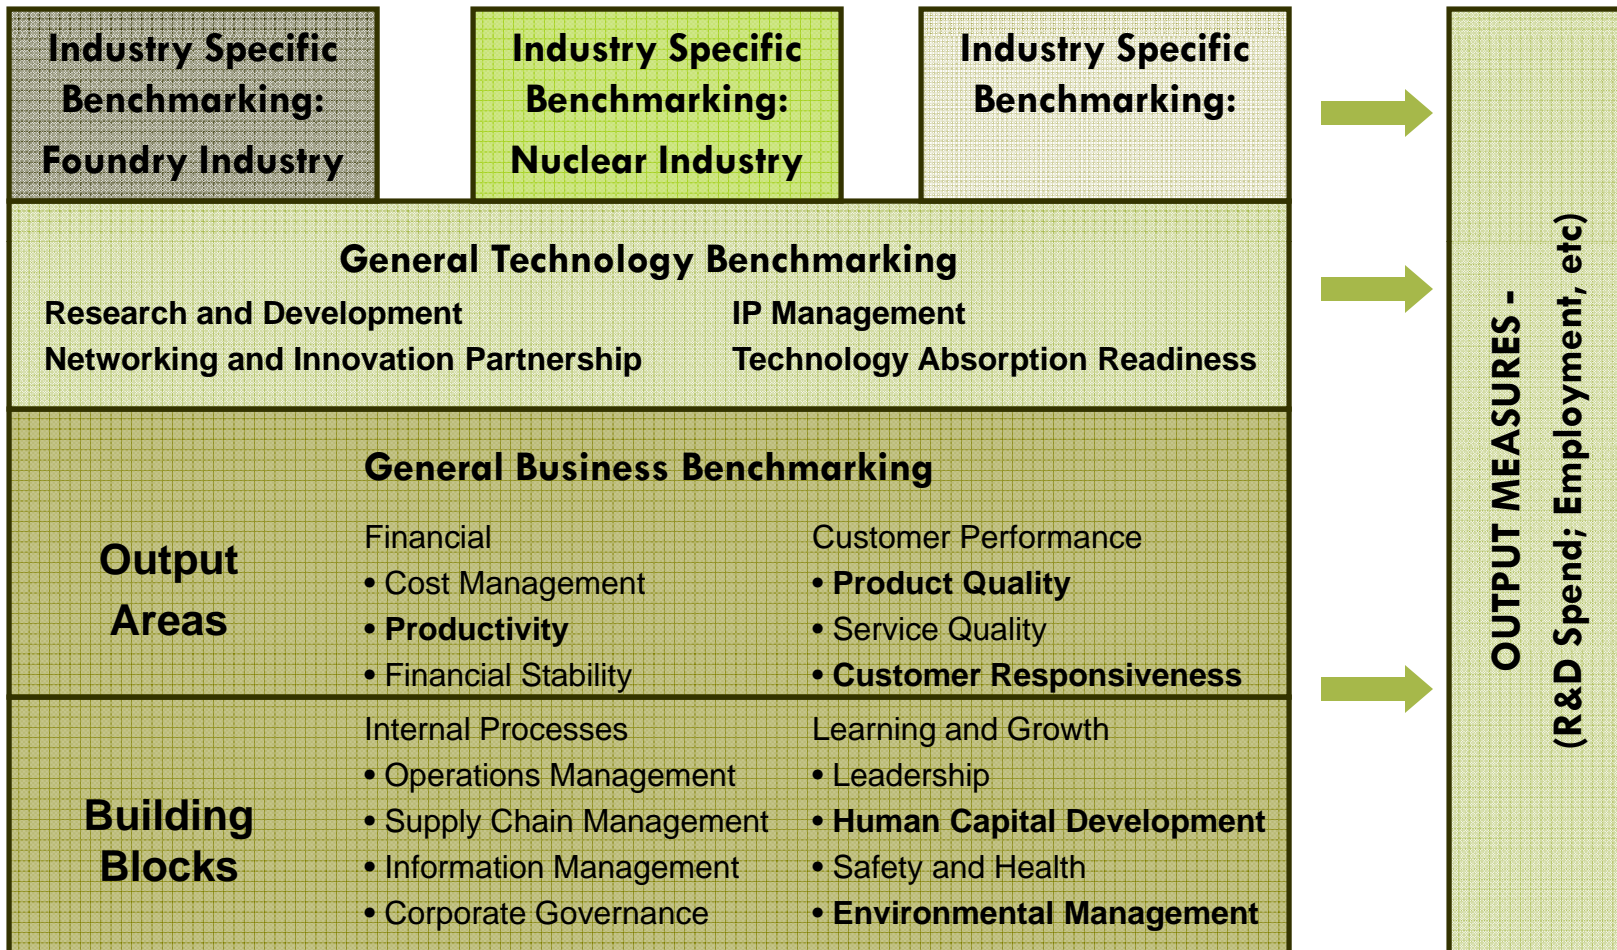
Industry Specific Benchmarking:
Foundry Industry

Industry Specific Benchmarking:
Nuclear Industry

Industry Specific Benchmarking:

General Technology Benchmarking

Research and Development
Networking and Innovation Partnership

IP Management
Technology Absorption Readiness

General Business Benchmarking

Output Areas

Financial
• Cost Management
• Productivity
• Financial Stability

Customer Performance
• Product Quality
• Service Quality
• Customer Responsiveness

Building Blocks

Internal Processes
• Operations Management
• Supply Chain Management
• Information Management
• Corporate Governance

Learning and Growth
• Leadership
• Human Capital Development
• Safety and Health
• Environmental Management

OUTPUT MEASURES -
(R&D Spend; Employment, etc)